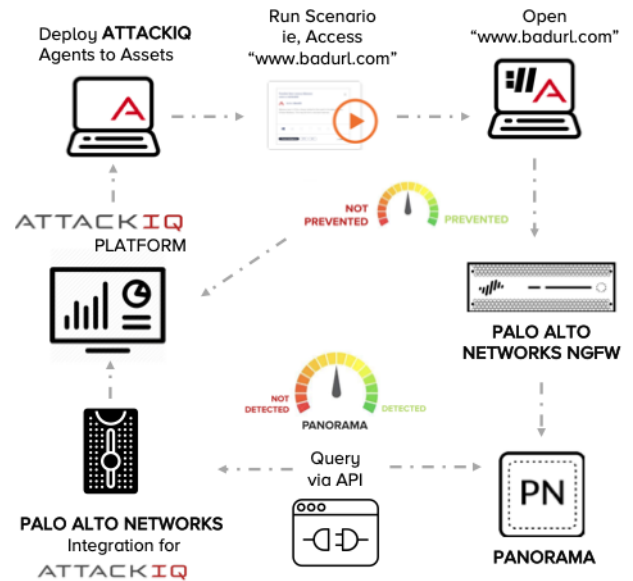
Deploy ATTACKIQ Agents to Assets

Run Scenario ie, Access "www.badurl.com"

Open "www.badurl.com"

ATTACKIQ PLATFORM

NOT PREVENTED

PREVENTED

PALO ALTO NETWORKS NGFW

NOT DETECTED

DETECTED

PANORAMA

Query via API

PALO ALTO NETWORKS Integration for ATTACKIQ

PN

PANORAMA